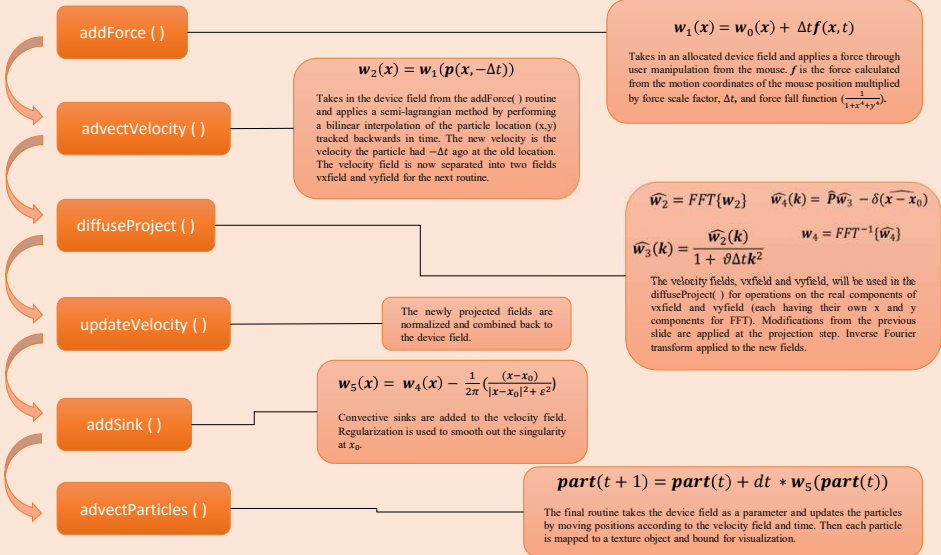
addForce ( )

advectVelocity ( )

diffuseProject ( )

updateVelocity ( )

addSink ( )

advectParticles ( )

$\boldsymbol{w_1(x) = w_0(x) + \Delta t f(x,t)}$

Takes in an allocated device field and applies a force through user manipulation from the mouse. $\boldsymbol{f}$ is the force calculated from the motion coordinates of the mouse position multiplied by force scale factor, $\Delta t$, and force fall function $(\frac{1}{1+x^4+y^4})$.

$\boldsymbol{w_2(x) = w_1(p(x, -\Delta t))}$

Takes in the device field from the addForce( ) routine and applies a semi-lagrangian method by performing a bilinear interpolation of the particle location (x,y) tracked backwards in time. The new velocity is the velocity the particle had $-\Delta t$ ago at the old location. The velocity field is now separated into two fields vxfield and vyfield for the next routine.

$\widehat{w_2} = FFT\{w_2\}$ $\widehat{w_4}(k) = \hat{P}\widehat{w_3} - \delta(\widehat{x - x_0})$

$\widehat{w_3}(k) = \frac{\widehat{w_2}(k)}{1 + \vartheta \Delta t k^2}$ $w_4 = FFT^{-1}\{\widehat{w_4}\}$

The velocity fields, vxfield and vyfield, will be used in the diffuseProject( ) for operations on the real components of vxfield and vyfield (each having their own x and y components for FFT). Modifications from the previous slide are applied at the projection step. Inverse Fourier transform applied to the new fields.

The newly projected fields are normalized and combined back to the device field.

$\boldsymbol{w_5(x) = w_4(x) - \frac{1}{2\pi}(\frac{(x-x_0)}{|x-x_0|^2+\varepsilon^2})}$

Convective sinks are added to the velocity field. Regularization is used to smooth out the singularity at $x_0$.

$\boldsymbol{part(t+1) = part(t) + dt * w_5(part(t))}$

The final routine takes the device field as a parameter and updates the particles by moving positions according to the velocity field and time. Then each particle is mapped to a texture object and bound for visualization.